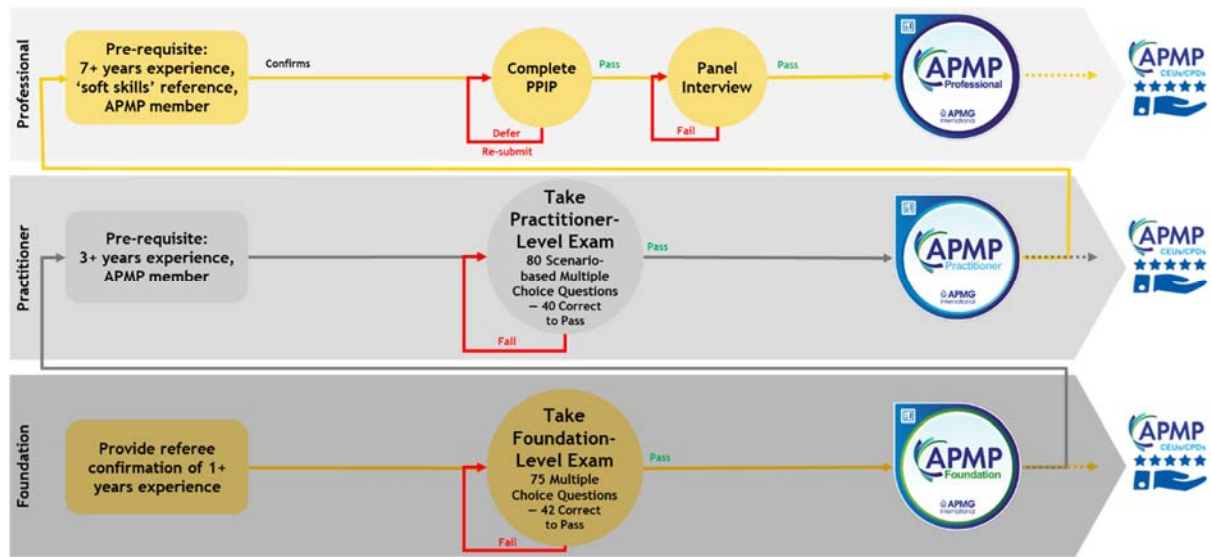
Professional

Pre-requisite: 7+ years experience, 'soft skills' reference, APMP member

Confirms

Complete PPIP

Defer

Re-submit

Pass

Panel Interview

Fail

Pass

APMP Professional

APMG International

APMP CEUs/CPDs

Practitioner

Pre-requisite: 3+ years experience, APMP member

Take Practitioner-Level Exam

80 Scenario-based Multiple Choice Questions — 40 Correct to Pass

Fail

Pass

APMP Practitioner

APMG International

APMP CEUs/CPDs

Foundation

Provide referee confirmation of 1+ years experience

Take Foundation-Level Exam

75 Multiple Choice Questions — 42 Correct to Pass

Fail

Pass

APMP Foundation

APMG International

APMP CEUs/CPDs